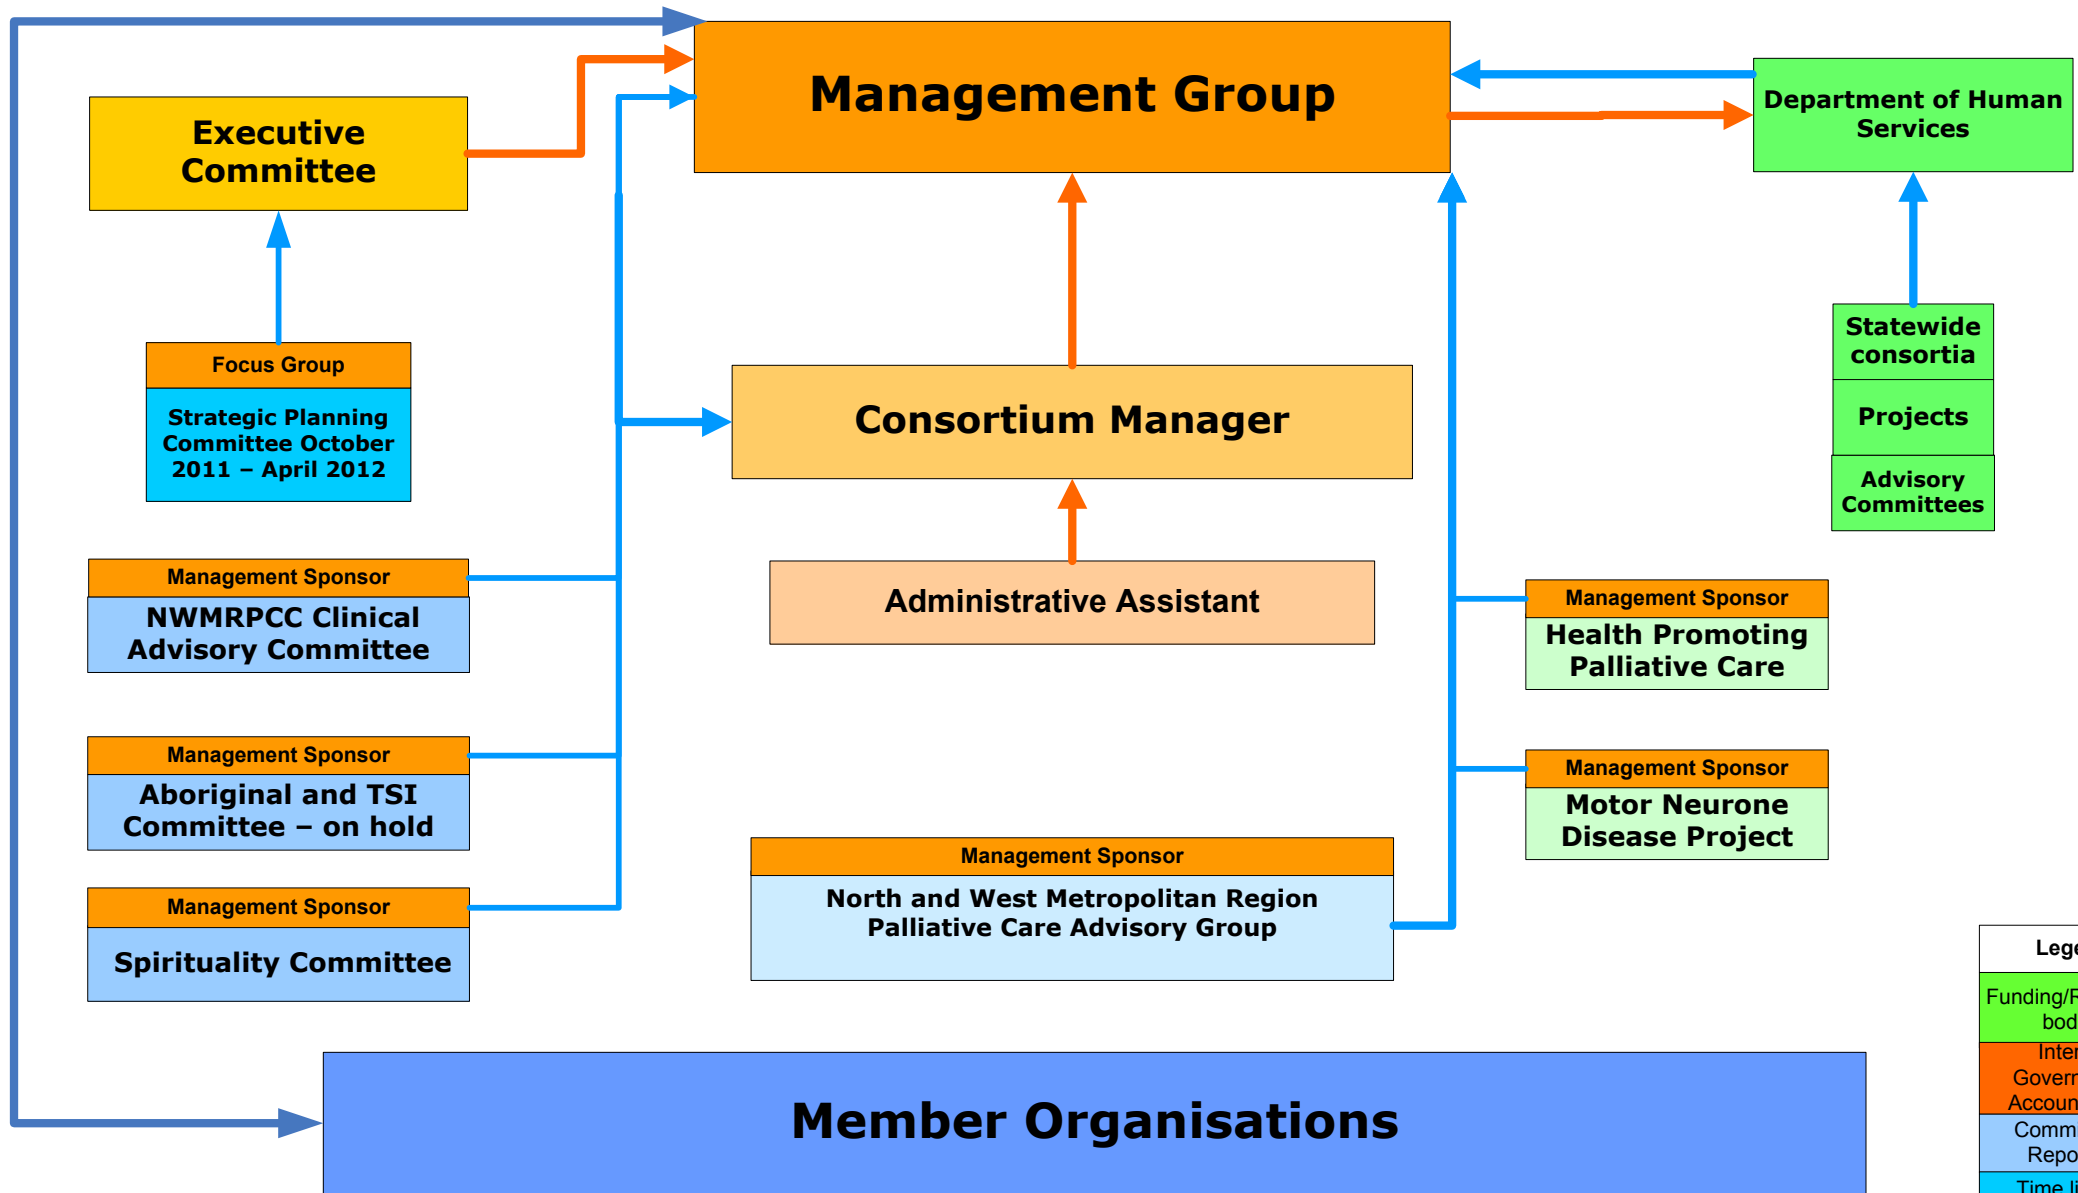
Management Group

Executive Committee

Department of Human Services

Focus Group

Strategic Planning Committee October 2011 – April 2012

Consortium Manager

Statewide consortia

Projects

Advisory Committees

Management Sponsor

NWMRPCC Clinical Advisory Committee

Administrative Assistant

Management Sponsor

Health Promoting Palliative Care

Management Sponsor

Aboriginal and TSI Committee – on hold

Management Sponsor

Motor Neurone Disease Project

Management Sponsor

North and West Metropolitan Region Palliative Care Advisory Group

Management Sponsor

Spirituality Committee

Lege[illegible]

Funding/R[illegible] bod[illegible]

Inter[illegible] Govern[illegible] Accoun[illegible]

Comm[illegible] Repo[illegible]

Time li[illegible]

Member Organisations